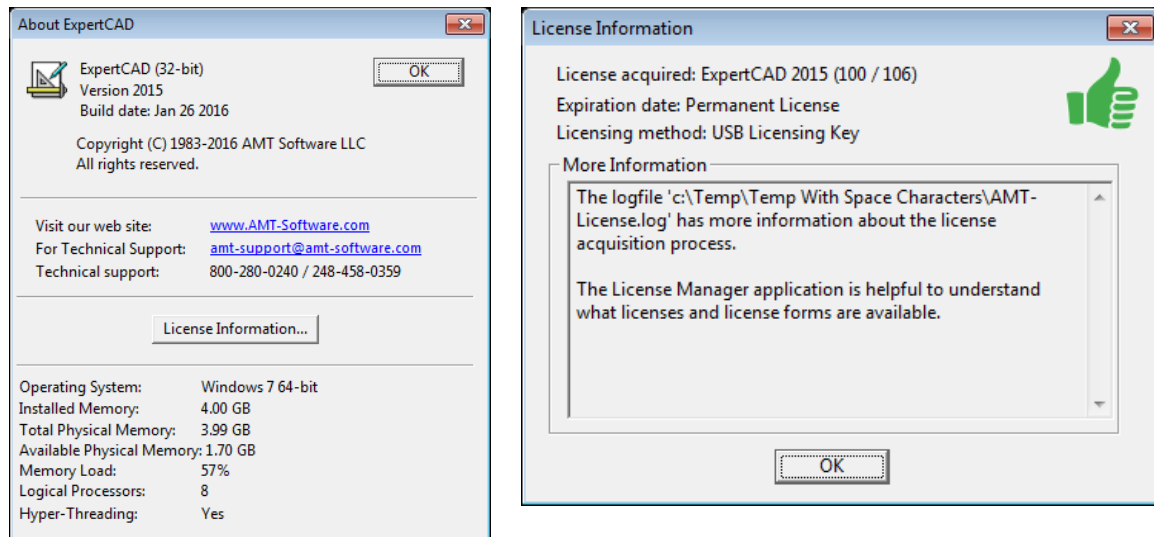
About ExpertCAD

ExpertCAD (32-bit)
Version 2015
Build date: Jan 26 2016

OK

Copyright (C) 1983-2016 AMT Software LLC
All rights reserved.

| | |
|---|---|
| Visit our web site: | www.AMT-Software.com |
| For Technical Support: | amt-support@amt-software.com |
| Technical support: | 800-280-0240 / 248-458-0359 |

License Information...

| | |
|---|---|
| Operating System: | Windows 7 64-bit |
| Installed Memory: | 4.00 GB |
| Total Physical Memory: | 3.99 GB |
| Available Physical Memory: | 1.70 GB |
| Memory Load: | 57% |
| Logical Processors: | 8 |
| Hyper-Threading: | Yes |

License Information

License acquired: ExpertCAD 2015 (100 / 106)
Expiration date: Permanent License
Licensing method: USB Licensing Key

More Information

The logfile 'c:\Temp\Temp With Space Characters\AMT-License.log' has more information about the license acquisition process.

The License Manager application is helpful to understand what licenses and license forms are available.

OK